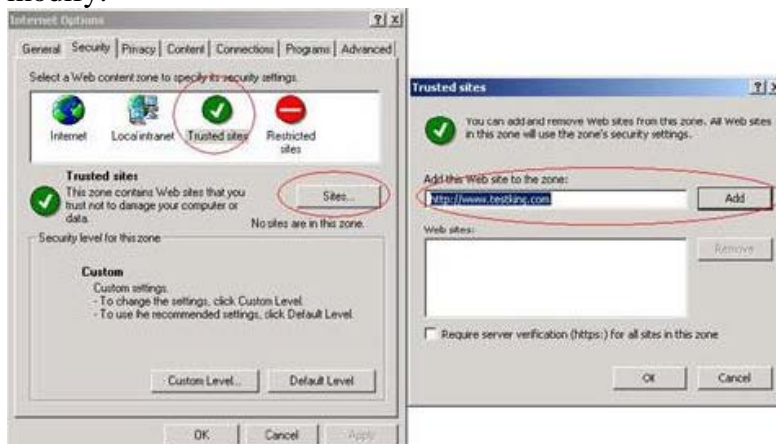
modify:

Internet Options ? X

General Security Privacy Content Connections Programs Advanced

Select a Web content zone to specify its security settings.

Internet Local intranet Trusted sites Restricted sites

Trusted sites
This zone contains Web sites that you trust not to damage your computer or data.

Sites...

No sites are in this zone.

Security level for this zone

Custom
Custom settings.
- To change the settings, click Custom Level.
- To use the recommended settings, click Default Level.

Custom Level... Default Level

OK Cancel Apply

Trusted sites ? X

You can add and remove Web sites from this zone. All Web sites in this zone will use the zone's security settings.

Add this Web site to the zone:

http://www.testking.com

Add

Web sites:

Remove

Require server verification (https:) for all sites in this zone

OK Cancel